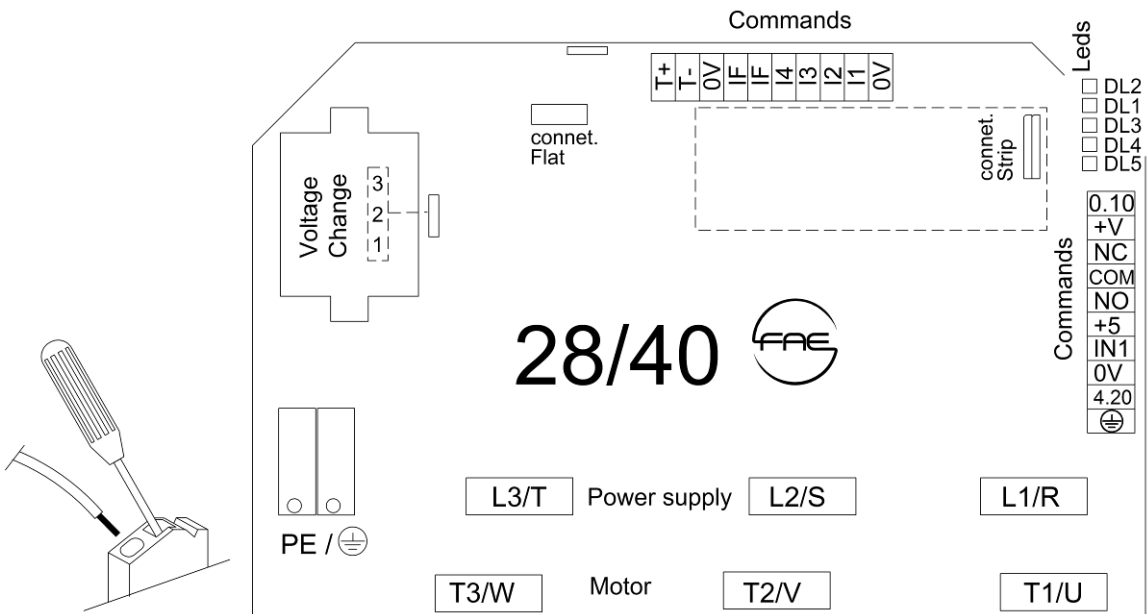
Commands

T+
T-
0V
IF
IF
I4
I3
I2
I1
0V

Leds
DL2
DL1
DL3
DL4
DL5

connet.
Flat

connet.
Strip

Voltage
Change
3
2
1

Commands
0.10
+V
NC
COM
NO
+5
IN1
0V
4.20
⏚

28/40

FAE

PE / ⏚

L3/T
Power supply
L2/S
L1/R

T3/W
Motor
T2/V
T1/U